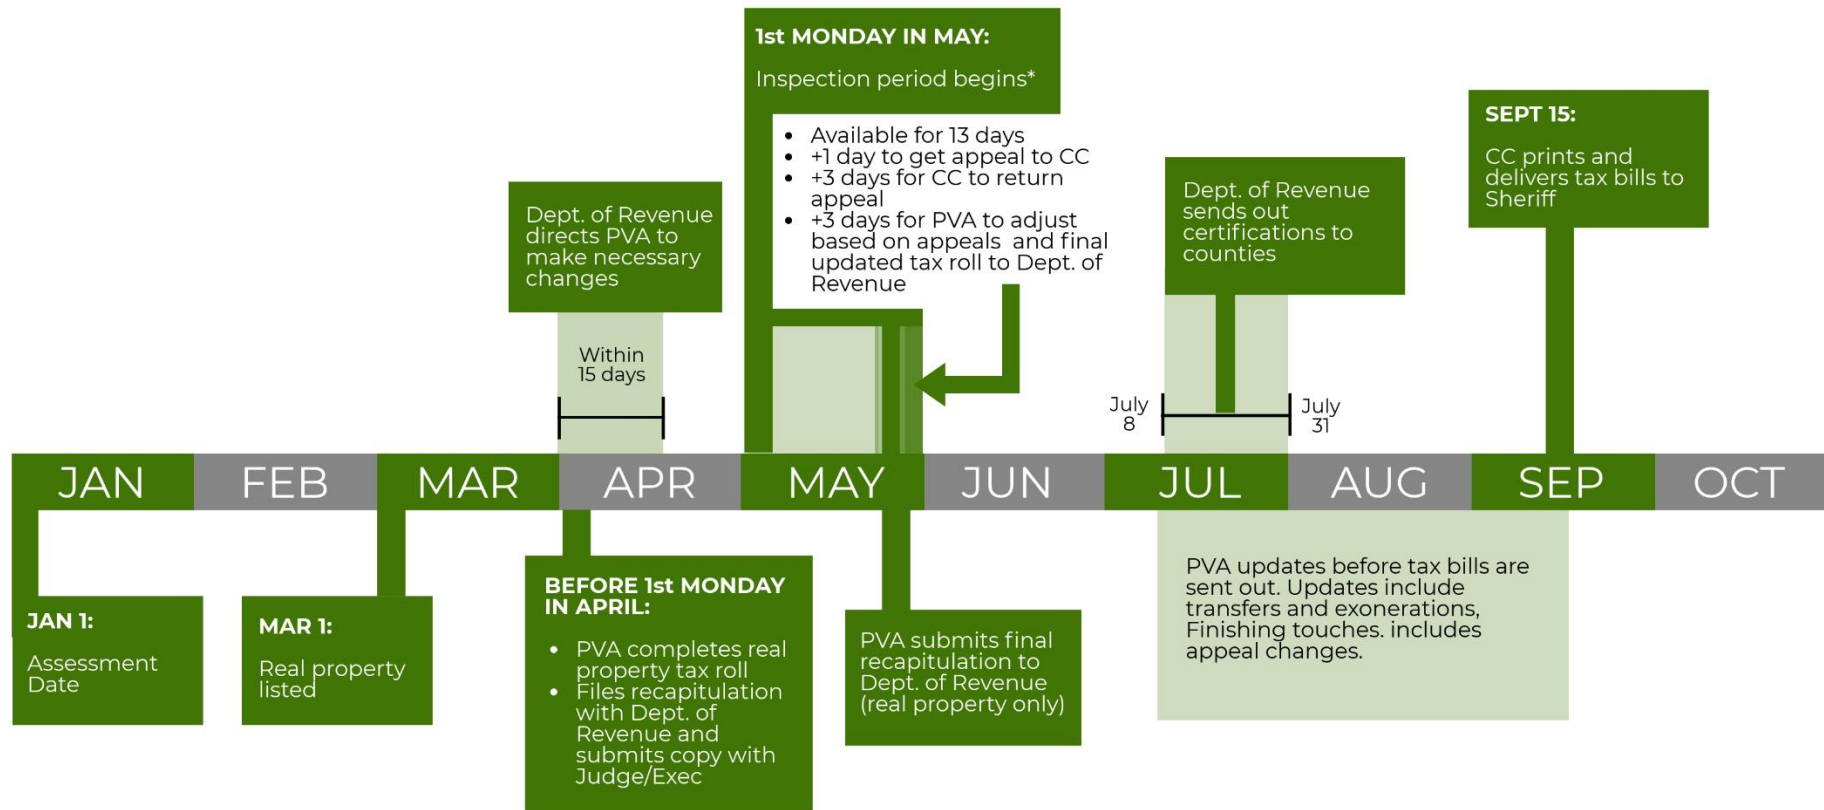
1st MONDAY IN MAY:

Inspection period begins*

- Available for 13 days
- +1 day to get appeal to CC
- +3 days for CC to return appeal
- +3 days for PVA to adjust based on appeals and final updated tax roll to Dept. of Revenue

SEPT 15:

CC prints and delivers tax bills to Sheriff

Dept. of Revenue directs PVA to make necessary changes

Dept. of Revenue sends out certifications to counties

Within 15 days

July 8

July 31

JAN FEB MAR APR MAY JUN JUL AUG SEP OCT

JAN 1:

Assessment Date

MAR 1:

Real property listed

BEFORE 1st MONDAY IN APRIL:

- PVA completes real property tax roll
- Files recapitulation with Dept. of Revenue and submits copy with Judge/Exec

PVA submits final recapitulation to Dept. of Revenue (real property only)

PVA updates before tax bills are sent out. Updates include transfers and exonerations, Finishing touches. includes appeal changes.